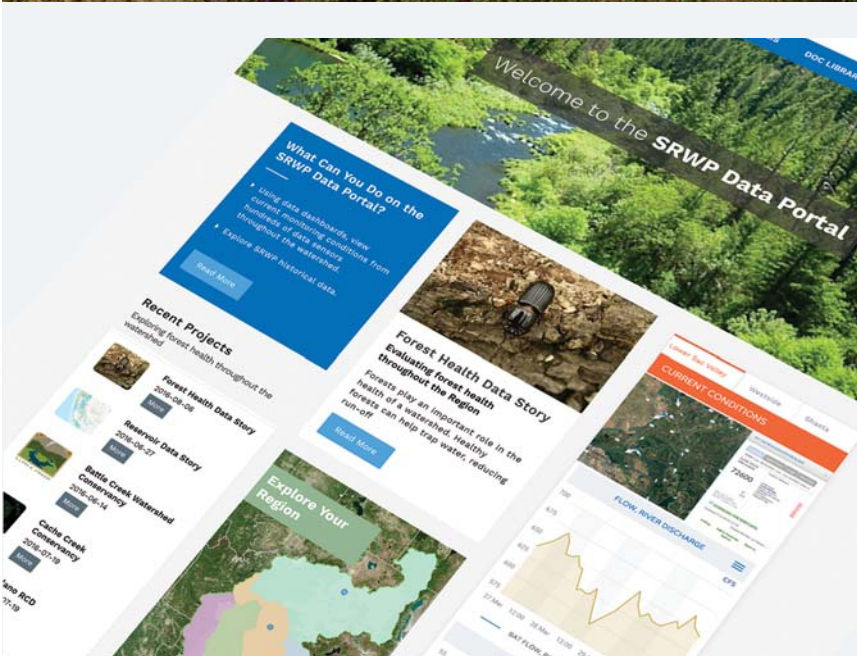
DOC LIBRAR

Welcome to the SRWP Data Portal

What Can You Do on the SRWP Data Portal?

• Using data dashboards, view current monitoring conditions from hundreds of data sensors throughout the watershed.
• Explore SRWP historical data.

Read More

Recent Projects
Exploring forest health throughout the watershed

Forest Health Data Story
2016-08-06
More

Reservoir Data Story
2016-06-27
More

Battle Creek Watershed Conservancy
2016-06-14
More

Cache Creek Conservancy
2016-07-19
More

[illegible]ano RCD
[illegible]07-19

Forest Health Data Story
Evaluating forest health throughout the Region

Forests play an important role in the health of a watershed. Healthy forests can help trap water, reducing run-off

Read More

Explore Your Region

Lower Bal Valley
Westside
Shasta

CURRENT CONDITIONS

72600

FLOW, RIVER DISCHARGE

CFS

700
650
600
575

27 Mar
12:00
28 Mar
12:00
29 Mar

BAT FLOW, R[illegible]